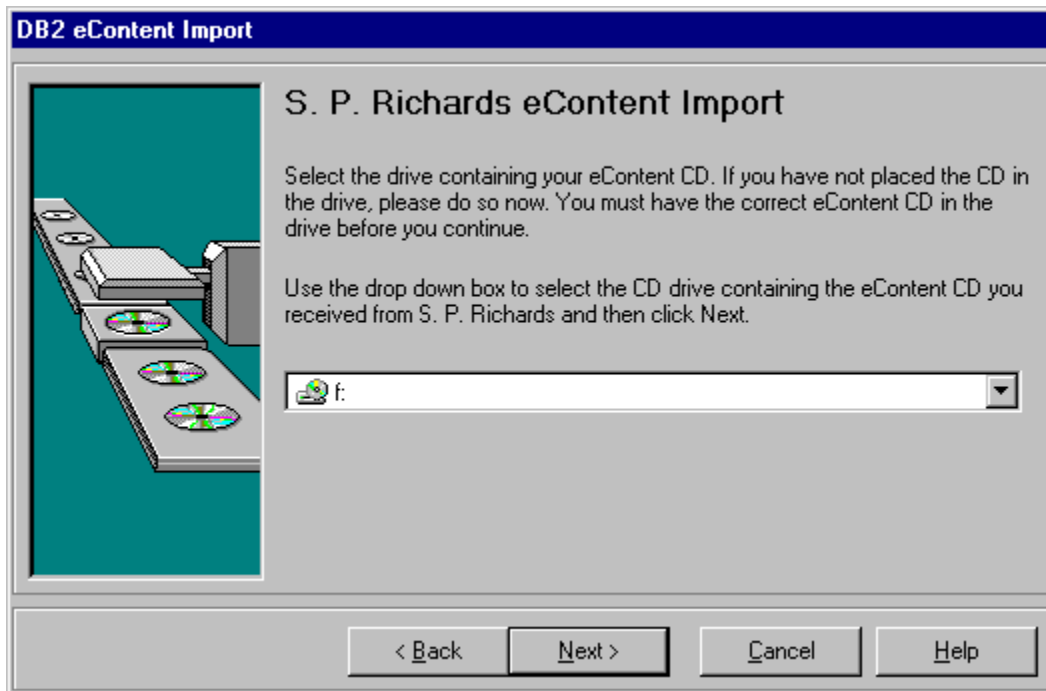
DB2 eContent Import

S. P. Richards eContent Import

Select the drive containing your eContent CD. If you have not placed the CD in the drive, please do so now. You must have the correct eContent CD in the drive before you continue.

Use the drop down box to select the CD drive containing the eContent CD you received from S. P. Richards and then click Next.

f:

< Back
Next >
Cancel
Help